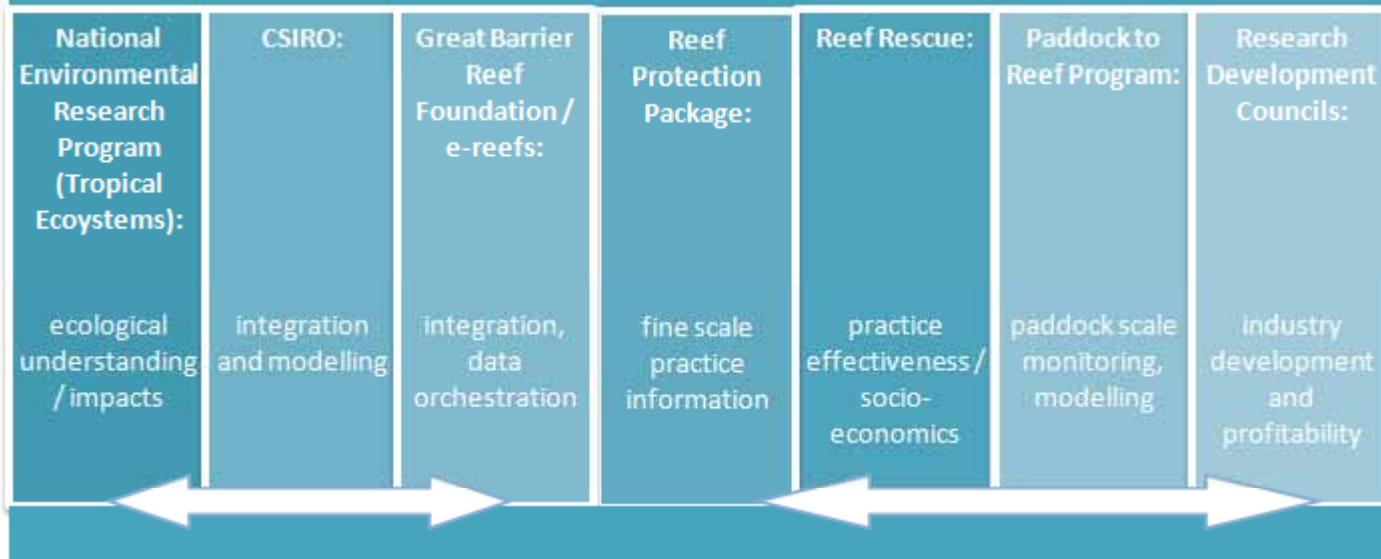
National Environmental Research Program (Tropical Ecoystems):

ecological understanding / impacts

CSIRO:

integration and modelling

Great Barrier Reef Foundation / e-reefs:

integration, data orchestration

Reef Protection Package:

fine scale practice information

Reef Rescue:

practice effectiveness / socio-economics

Paddock to Reef Program:

paddock scale monitoring, modelling

Research Development Councils:

industry development and profitability